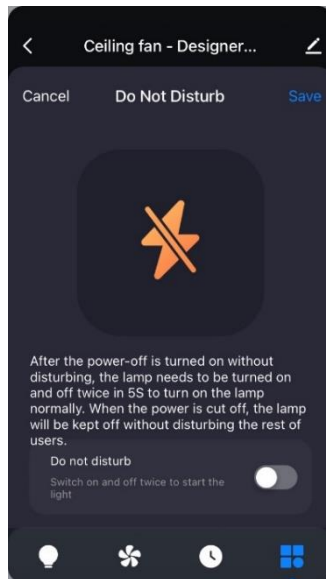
Ceiling fan - Designer...

Cancel

Do Not Disturb

Save

After the power-off is turned on without disturbing, the lamp needs to be turned on and off twice in 5S to turn on the lamp normally. When the power is cut off, the lamp will be kept off without disturbing the rest of users.

Do not disturb

Switch on and off twice to start the light